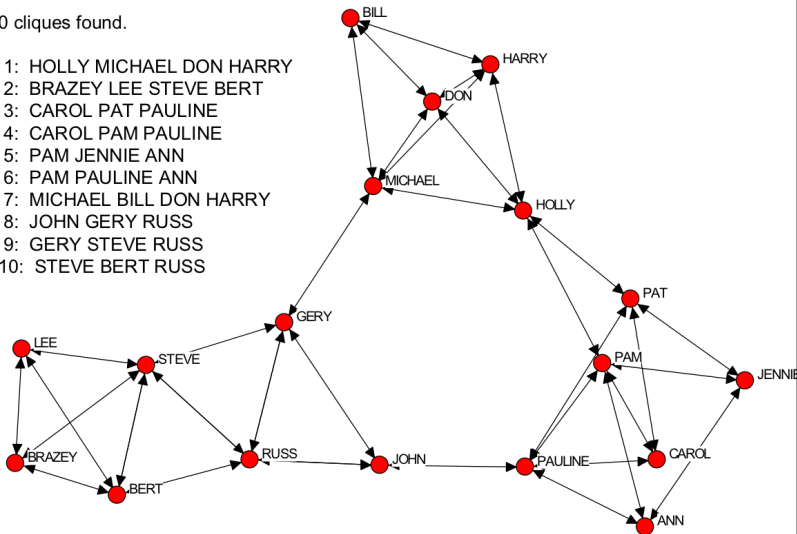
0 cliques found.

1: HOLLY MICHAEL DON HARRY
2: BRAZEY LEE STEVE BERT
3: CAROL PAT PAULINE
4: CAROL PAM PAULINE
5: PAM JENNIE ANN
6: PAM PAULINE ANN
7: MICHAEL BILL DON HARRY
8: JOHN GERY RUSS
9: GERY STEVE RUSS
10: STEVE BERT RUSS

BILL
HARRY
DON
MICHAEL
HOLLY
PAT
GERY
LEE
STEVE
PAM
JENNIE
BRAZEY
RUSS
JOHN
PAULINE
CAROL
BERT
ANN